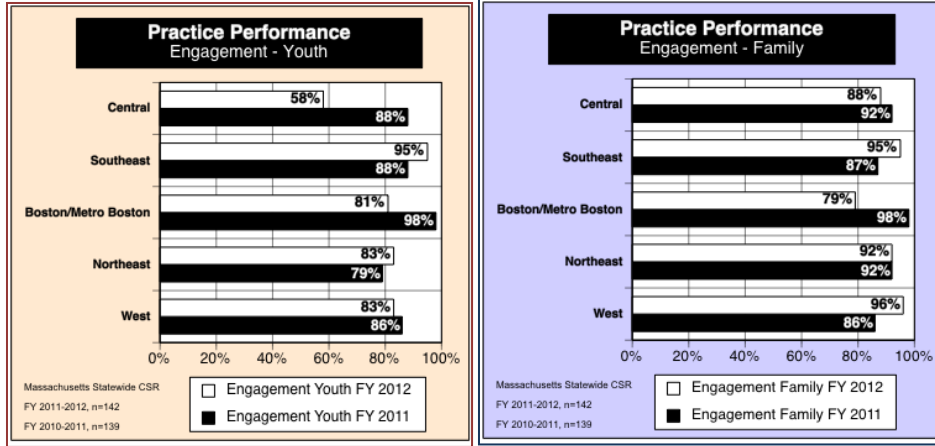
Practice Performance
Engagement - Youth

| | Engagement Youth FY 2012 | Engagement Youth FY 2011 |
|---|---|---|
| Central | 58% | 88% |
| Southeast | 95% | 88% |
| Boston/Metro Boston | 81% | 98% |
| Northeast | 83% | 79% |
| West | 83% | 86% |

0% 20% 40% 60% 80% 100%

Massachusetts Statewide CSR
FY 2011-2012, n=142
FY 2010-2011, n=139

Engagement Youth FY 2012
Engagement Youth FY 2011

Practice Performance
Engagement - Family

| | Engagement Family FY 2012 | Engagement Family FY 2011 |
|---|---|---|
| Central | 88% | 92% |
| Southeast | 95% | 87% |
| Boston/Metro Boston | 79% | 98% |
| Northeast | 92% | 92% |
| West | 96% | 86% |

0% 20% 40% 60% 80% 100%

Massachusetts Statewide CSR
FY 2011-2012, n=142
FY 2010-2011, n=139

Engagement Family FY 2012
Engagement Family FY 2011